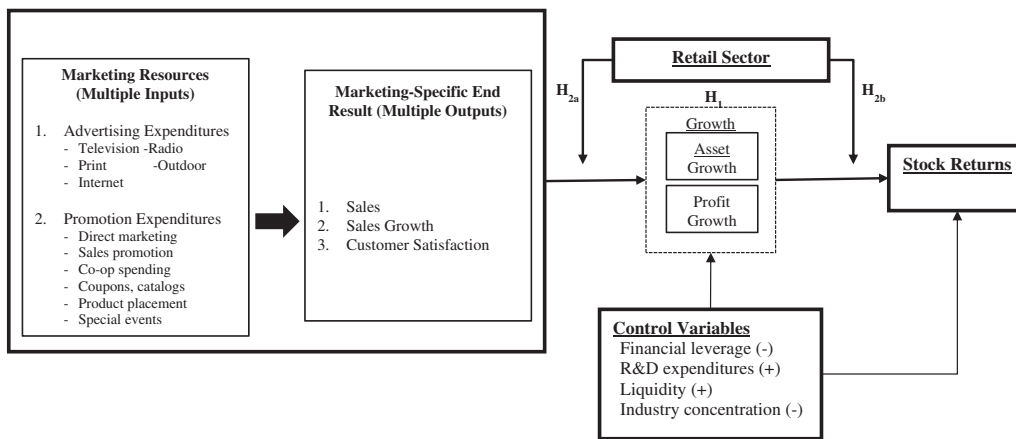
Marketing Resources (Multiple Inputs)

1. Advertising Expenditures
- Television -Radio
- Print -Outdoor
- Internet

2. Promotion Expenditures
- Direct marketing
- Sales promotion
- Co-op spending
- Coupons, catalogs
- Product placement
- Special events

Marketing-Specific End Result (Multiple Outputs)

1. Sales
2. Sales Growth
3. Customer Satisfaction

Retail Sector

$H_{2a}$

$H_1$

$H_{2b}$

Growth

Asset Growth

Profit Growth

Stock Returns

Control Variables
Financial leverage (-)
R&D expenditures (+)
Liquidity (+)
Industry concentration (-)